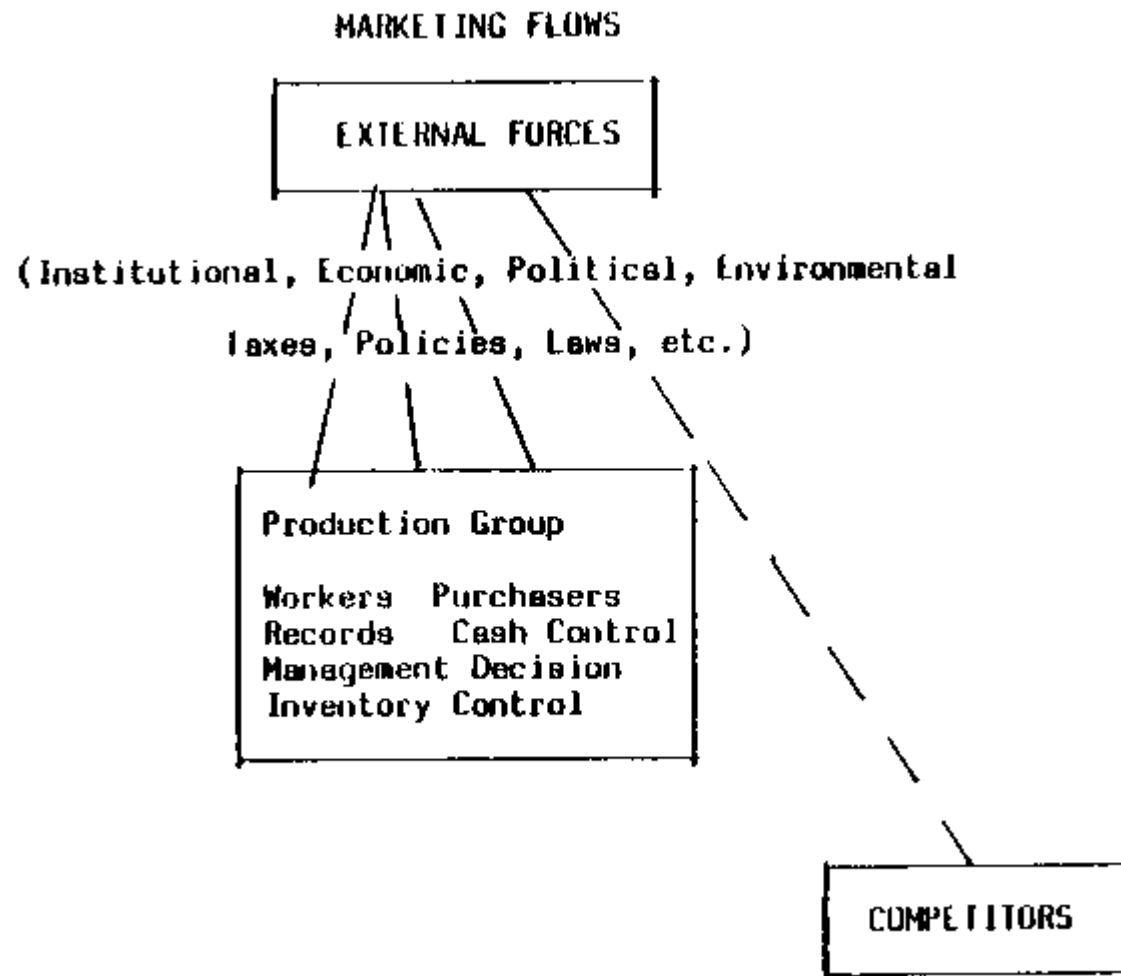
MARKETING FLOWS

EXTERNAL FORCES

(Institutional, Economic, Political, Environmental

Taxes, Policies, Laws, etc.)

Production Group

Workers Purchasers
Records Cash Control
Management Decision
Inventory Control

COMPETITORS